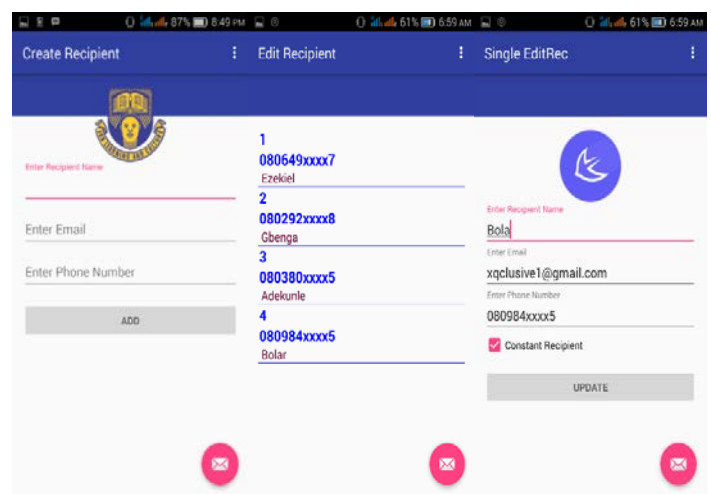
87% 8:49 PM

Create Recipient

Enter Recipient Name

Enter Email

Enter Phone Number

ADD

61% 6:59 AM

Edit Recipient

1
080649xxxx7
Ezekiel

2
080292xxxx8
Gbenga

3
080380xxxx5
Adekunle

4
080984xxxx5
Bolar

61% 6:59 AM

Single EditRec

Enter Recipient Name
Bola

Enter Email
xqclusive1@gmail.com

Enter Phone Number
080984xxxx5

Constant Recipient

UPDATE